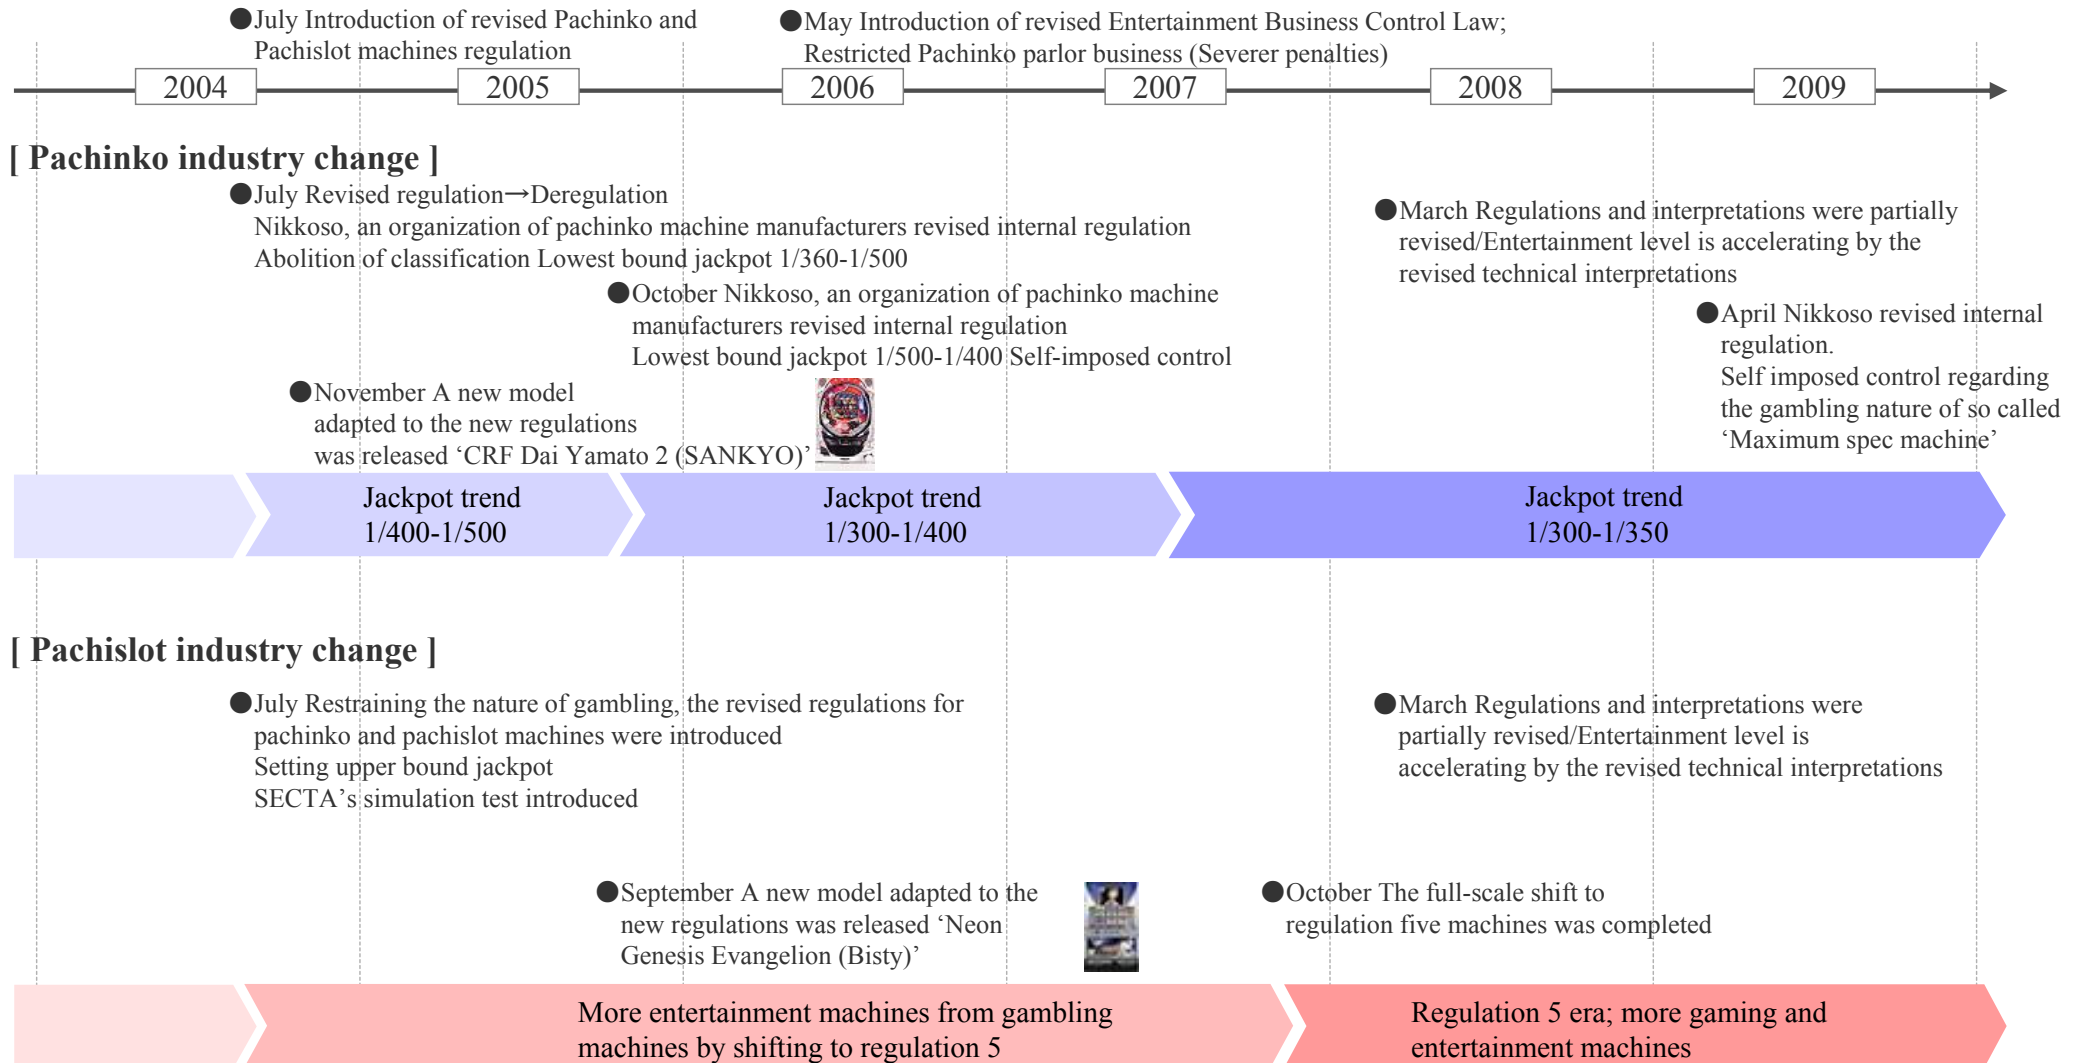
●July Introduction of revised Pachinko and Pachislot machines regulation

●May Introduction of revised Entertainment Business Control Law; Restricted Pachinko parlor business (Severer penalties)

2004 2005 2006 2007 2008 2009

[ Pachinko industry change ]

●July Revised regulation→Deregulation
Nikkoso, an organization of pachinko machine manufacturers revised internal regulation
Abolition of classification Lowest bound jackpot 1/360-1/500

●March Regulations and interpretations were partially revised/Entertainment level is accelerating by the revised technical interpretations

●October Nikkoso, an organization of pachinko machine manufacturers revised internal regulation
Lowest bound jackpot 1/500-1/400 Self-imposed control

●April Nikkoso revised internal regulation.
Self imposed control regarding the gambling nature of so called 'Maximum spec machine'

●November A new model adapted to the new regulations was released 'CRF Dai Yamato 2 (SANKYO)'

Jackpot trend
1/400-1/500

Jackpot trend
1/300-1/400

Jackpot trend
1/300-1/350

[ Pachislot industry change ]

●July Restraining the nature of gambling, the revised regulations for pachinko and pachislot machines were introduced
Setting upper bound jackpot
SECTA's simulation test introduced

●March Regulations and interpretations were partially revised/Entertainment level is accelerating by the revised technical interpretations

●September A new model adapted to the new regulations was released 'Neon Genesis Evangelion (Bisty)'

●October The full-scale shift to regulation five machines was completed

More entertainment machines from gambling machines by shifting to regulation 5

Regulation 5 era; more gaming and entertainment machines